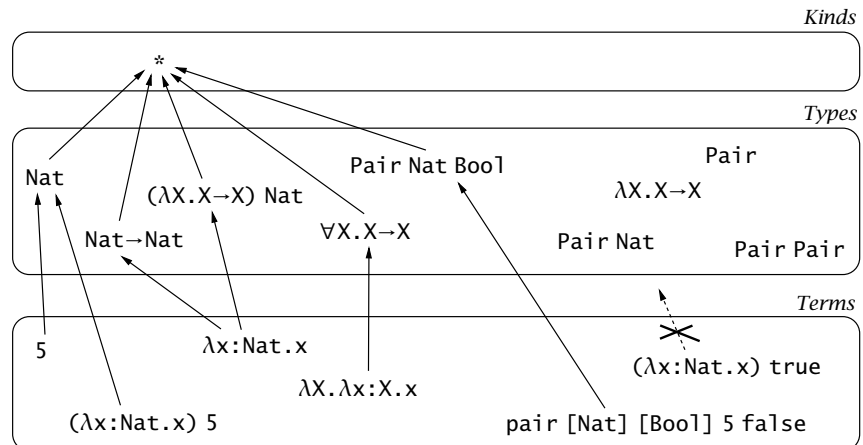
Kinds

*

Types

Nat

Pair Nat Bool

Pair

$(\lambda X.X \to X)$ Nat

$\lambda X.X \to X$

Nat→Nat

$\forall X.X \to X$

Pair Nat

Pair Pair

Terms

5

$\lambda x$:Nat.x

$(\lambda x$:Nat.x) true

$\lambda X.\lambda x$:X.x

$(\lambda x$:Nat.x) 5

pair [Nat] [Bool] 5 false